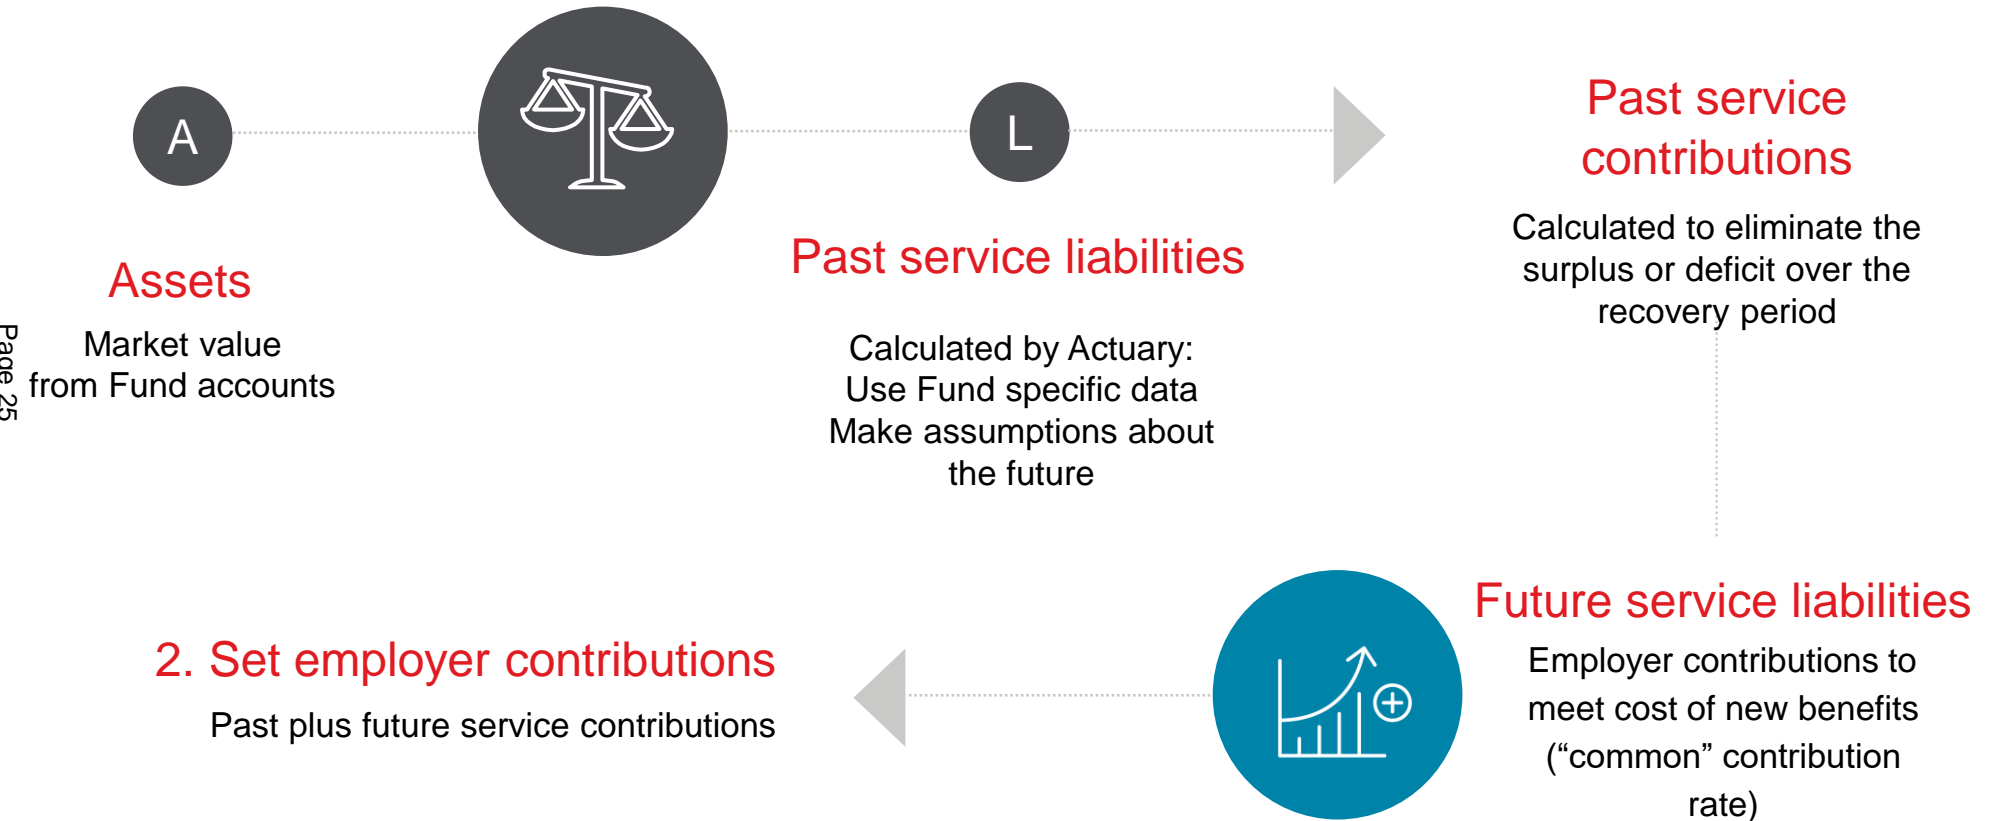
A

L

Past service contributions

Calculated to eliminate the surplus or deficit over the recovery period

Assets

Market value from Fund accounts

Past service liabilities

Calculated by Actuary:
Use Fund specific data
Make assumptions about the future

Page 25

Future service liabilities

Employer contributions to meet cost of new benefits ("common" contribution rate)

2. Set employer contributions

Past plus future service contributions